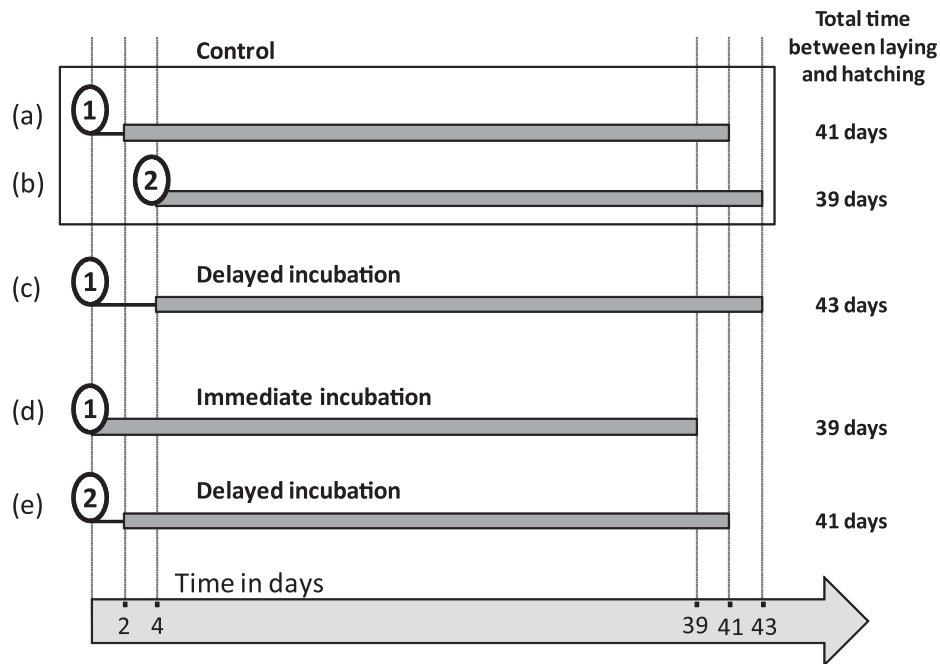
Control

Total time between laying and hatching

(a) 1 41 days

(b) 2 39 days

(c) 1 Delayed incubation 43 days

(d) 1 Immediate incubation 39 days

(e) 2 Delayed incubation 41 days

Time in days

2 4 39 41 43